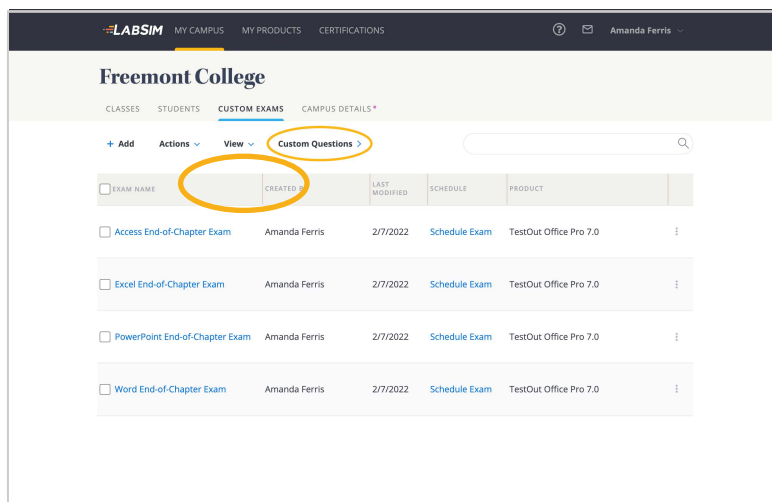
LABSIM MY CAMPUS MY PRODUCTS CERTIFICATIONS

Amanda Ferris

Freemont College

CLASSES STUDENTS CUSTOM EXAMS CAMPUS DETAILS*

+ Add Actions View Custom Questions >

| EXAM NAME | CREATED B | LAST MODIFIED | SCHEDULE | PRODUCT |
|---|---|---|---|---|
| Access End-of-Chapter Exam | Amanda Ferris | 2/7/2022 | Schedule Exam | TestOut Office Pro 7.0 |
| Excel End-of-Chapter Exam | Amanda Ferris | 2/7/2022 | Schedule Exam | TestOut Office Pro 7.0 |
| PowerPoint End-of-Chapter Exam | Amanda Ferris | 2/7/2022 | Schedule Exam | TestOut Office Pro 7.0 |
| Word End-of-Chapter Exam | Amanda Ferris | 2/7/2022 | Schedule Exam | TestOut Office Pro 7.0 |